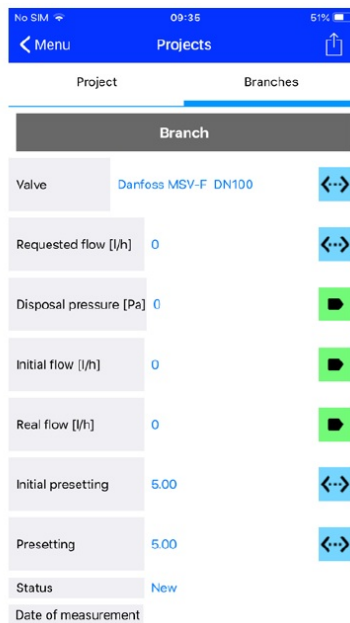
No SIM 09:35 51%

Menu

Projects

Project

Branches

Branch

Valve

Danfoss MSV-F DN100

Requested flow [l/h]

0

Disposal pressure [Pa]

0

Initial flow [l/h]

0

Real flow [l/h]

0

Initial presetting

5.00

Presetting

5.00

Status

New

Date of measurement